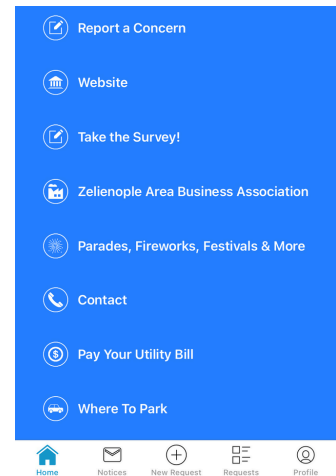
Report a Concern

Website

Take the Survey!

Zelienople Area Business Association

Parades, Fireworks, Festivals & More

Contact

Pay Your Utility Bill

Where To Park

Home Notices New Request Requests Profile